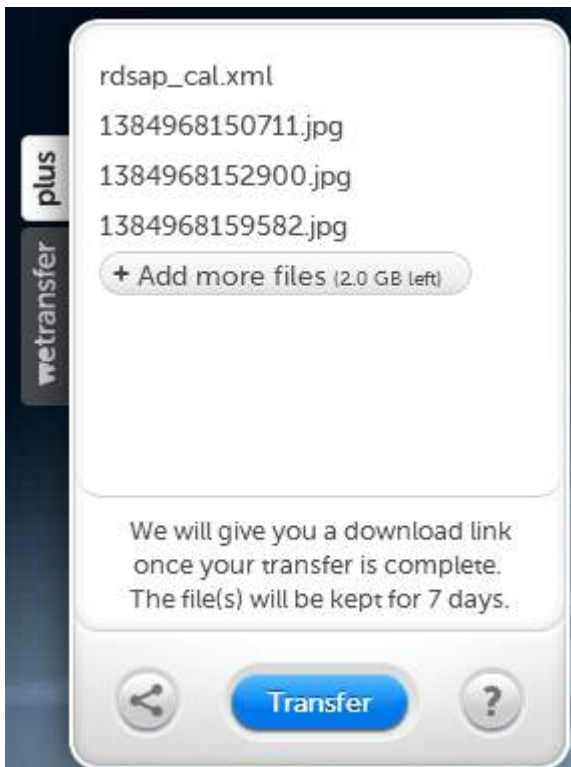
plus
wetransfer

rdsap_cal.xml
1384968150711.jpg
1384968152900.jpg
1384968159582.jpg
+ Add more files (2.0 GB left)

We will give you a download link once your transfer is complete. The file(s) will be kept for 7 days.

Transfer
?